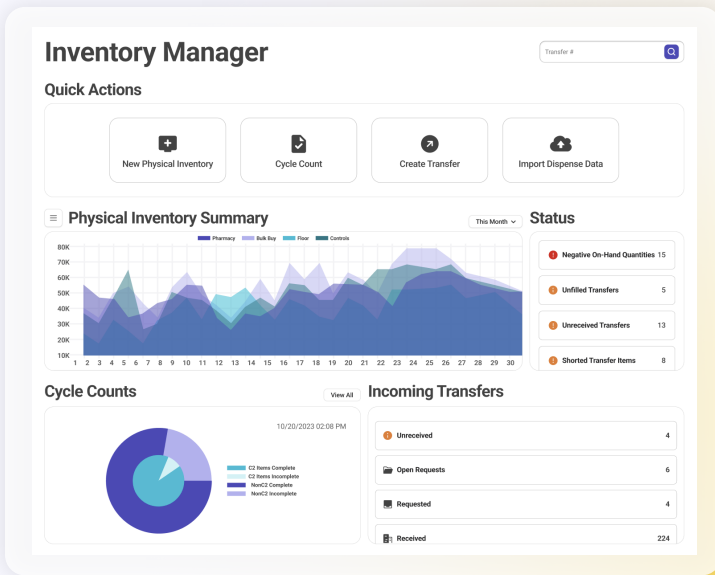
Inventory Manager

Transfer #

Quick Actions

New Physical Inventory

Cycle Count

Create Transfer

Import Dispense Data

Physical Inventory Summary

This Month

Pharmacy Bulk Buy Floor Controls

80K
70K
60K
50K
40K
30K
20K
10K

1 2 3 4 5 6 7 8 9 10 11 12 13 14 15 16 17 18 19 20 21 22 23 24 25 26 27 28 29 30

Status

Negative On-Hand Quantities 15

Unfilled Transfers 5

Unreceived Transfers 13

Shorted Transfer Items 8

Cycle Counts

View All

10/20/2023 02:08 PM

C2 Items Complete
C2 Items Incomplete
NonC2 Complete
NonC2 Incomplete

Incoming Transfers

Unreceived 4

Open Requests 6

Requested 4

Received 224